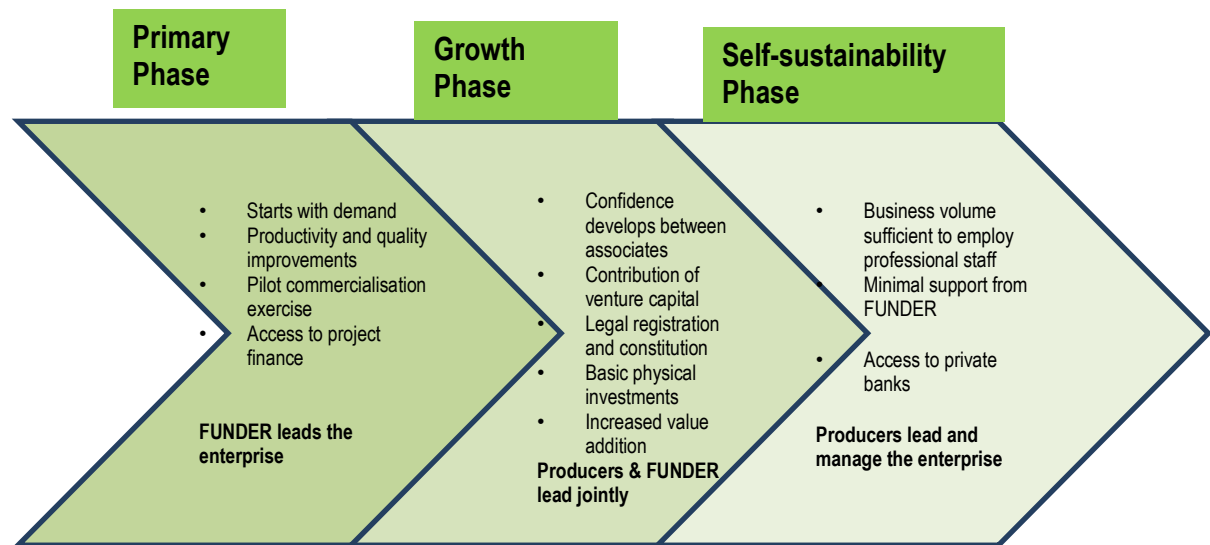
Primary Phase

Growth Phase

Self-sustainability Phase

- Starts with demand
- Productivity and quality improvements
- Pilot commercialisation exercise
- Access to project finance

FUNDER leads the enterprise

- Confidence develops between associates
- Contribution of venture capital
- Legal registration and constitution
- Basic physical investments
- Increased value addition

Producers & FUNDER lead jointly

- Business volume sufficient to employ professional staff
- Minimal support from FUNDER
- Access to private banks

Producers lead and manage the enterprise